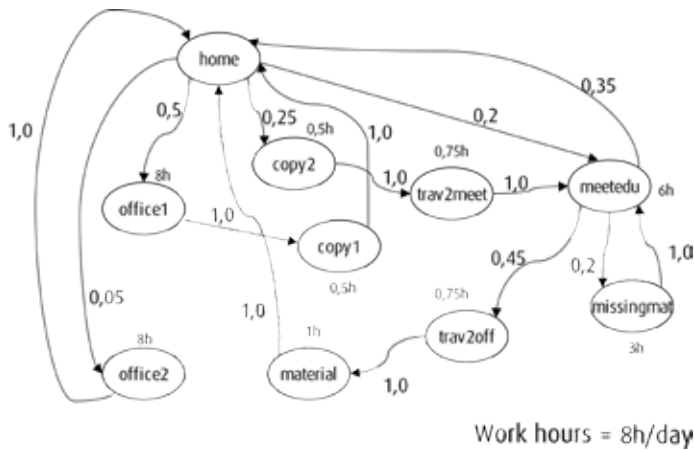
home

1,0

0,5

0,25

0,5h

1,0

0,2

0,35

copy2

0,75h

8h

1,0

1,0

meetedu

6h

office1

trav2meet

1,0

copy1

0,45

0,2

1,0

0,05

0,5h

0,75h

missingmat

1,0

1h

8h

trav2off

3h

office2

material

1,0

Work hours = 8h/day